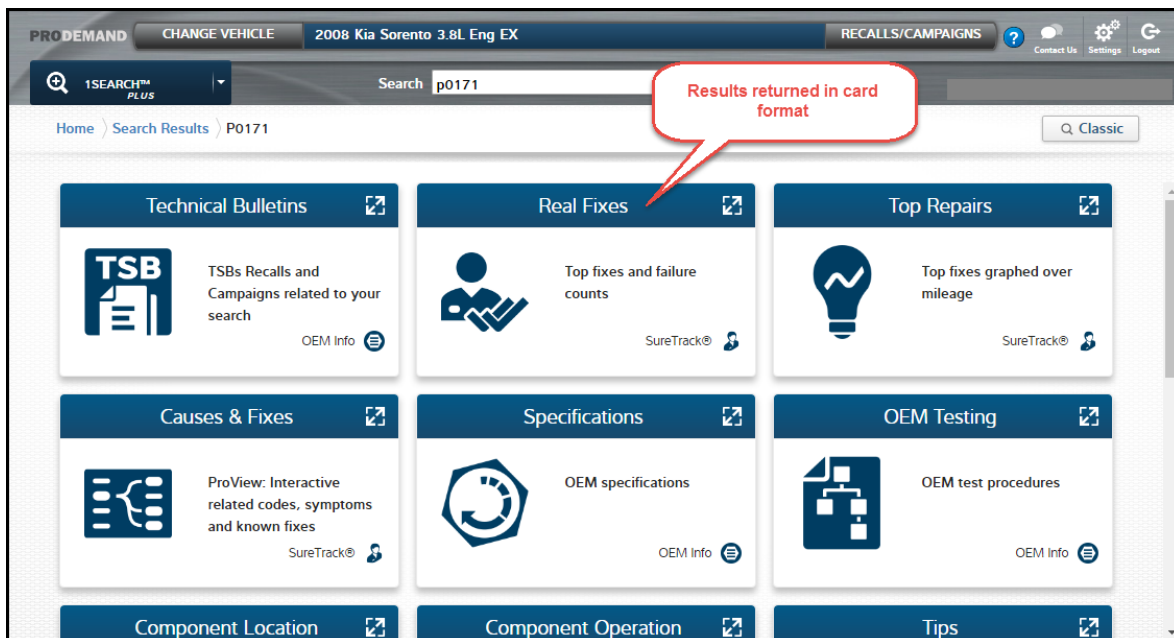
PRODEMAND CHANGE VEHICLE 2008 Kia Sorento 3.8L Eng EX RECALLS/CAMPAIGNS ? Contact Us Settings Logout

1SEARCH™ PLUS Search p0171

Results returned in card format

Home 〉Search Results 〉P0171

Classic

Technical Bulletins

TSB

TSBs Recalls and Campaigns related to your search

OEM Info

Real Fixes

Top fixes and failure counts

SureTrack®

Top Repairs

Top fixes graphed over mileage

SureTrack®

Causes & Fixes

ProView: Interactive related codes, symptoms and known fixes

SureTrack®

Specifications

OEM specifications

OEM Info

OEM Testing

OEM test procedures

OEM Info

Component Location

Component Operation

Tips